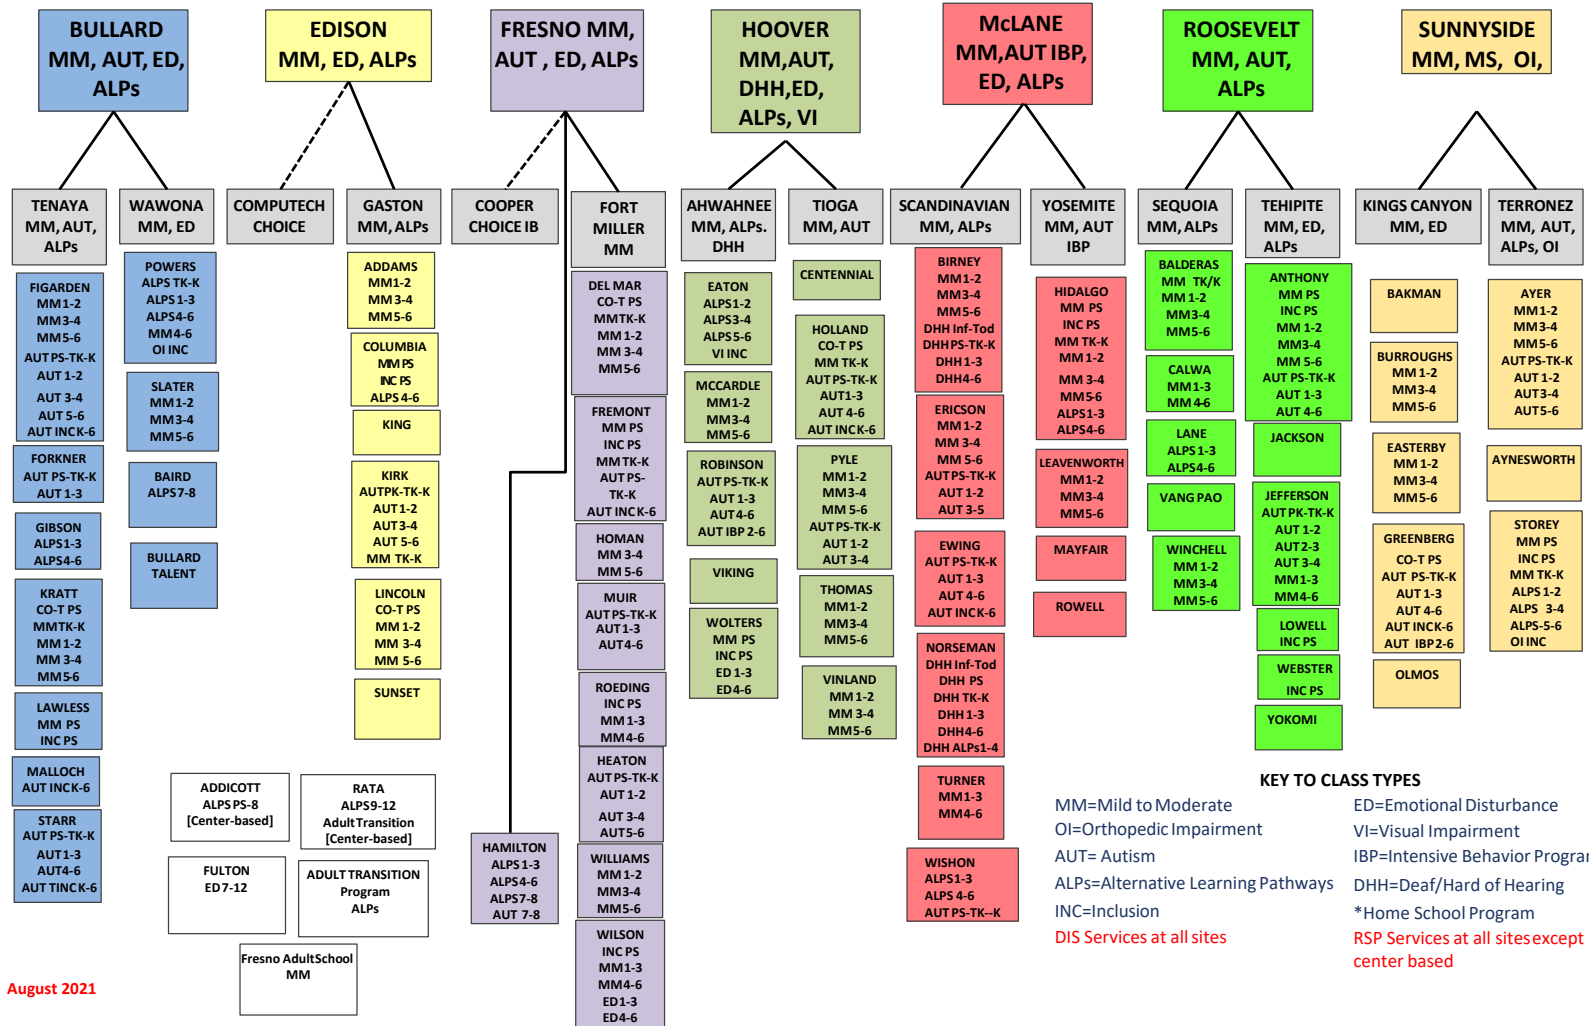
BULLARD MM, AUT, ED, ALPs

EDISON MM, ED, ALPs

FRESNO MM, AUT , ED, ALPs

HOOVER MM,AUT, DHH,ED, ALPs, VI

McLANE MM,AUT IBP, ED, ALPs

ROOSEVELT MM, AUT, ALPs

SUNNYSIDE MM, MS, OI,

TENAYA MM, AUT, ALPs

WAWONA MM, ED

COMPUTECH CHOICE

GASTON MM, ALPs

COOPER CHOICE IB

FORT MILLER MM

AHWAHNEE MM, ALPs. DHH

TIOGA MM, AUT

SCANDINAVIAN MM, ALPs

YOSEMITE MM, AUT IBP

SEQUOIA MM, ALPs

TEHIPITE MM, ED, ALPs

KINGS CANYON MM, ED

TERRONEZ MM, AUT, ALPs, OI

FIGARDEN MM1-2 MM3-4 MM5-6 AUT PS-TK-K AUT 1-2 AUT 3-4 AUT 5-6 AUT INCK-6

FORKNER AUT PS-TK-K AUT 1-3

GIBSON ALPS1-3 ALPS4-6

KRATT CO-T PS MMTK-K MM 1-2 MM 3-4 MM5-6

LAWLESS MM PS INC PS

MALLOCH AUT INCK-6

STARR AUT PS-TK-K AUT1-3 AUT4-6 AUT TINCK-6

POWERS ALPS TK-K ALPS1-3 ALPS4-6 MM4-6 OI INC

SLATER MM1-2 MM3-4 MM5-6

BAIRD ALPS7-8

BULLARD TALENT

ADDAMS MM1-2 MM 3-4 MM5-6

COLUMBIA MM PS INC PS ALPS 4-6

KING

KIRK AUTPK-TK-K AUT1-2 AUT3-4 AUT 5-6 MM TK-K

LINCOLN CO-T PS MM 1-2 MM 3-4 MM 5-6

SUNSET

ADDICOTT ALPS PS-8 [Center-based]

RATA ALPS9-12 AdultTransition [Center-based]

FULTON ED7-12

ADULT TRANSITION Program ALPs

Fresno AdultSchool MM

HAMILTON ALPS1-3 ALPS4-6 ALPS7-8 AUT 7-8

DEL MAR CO-T PS MMTK-K MM 1-2 MM 3-4 MM5-6

FREMONT MM PS INC PS MMTK-K AUT PS-TK-K AUT INCK-6

HOMAN MM 3-4 MM 5-6

MUIR AUT PS-TK-K AUT1-3 AUT4-6

ROEDING INC PS MM 1-3 MM4-6

HEATON AUT PS-TK-K AUT 1-2 AUT 3-4 AUT5-6

WILLIAMS MM 1-2 MM3-4 MM5-6

WILSON INC PS MM1-3 MM4-6 ED1-3 ED4-6

EATON ALPS1-2 ALPS3-4 ALPS5-6 VI INC

MCCARDLE MM1-2 MM3-4 MM5-6

ROBINSON AUT PS-TK-K AUT 1-3 AUT4-6 AUT IBP 2-6

VIKING

WOLTERS MM PS INC PS ED 1-3 ED4-6

CENTENNIAL

HOLLAND CO-T PS MM TK-K AUT PS-TK-K AUT1-3 AUT 4-6 AUT INCK-6

PYLE MM1-2 MM3-4 MM 5-6 AUT PS-TK-K AUT 1-2 AUT 3-4

THOMAS MM1-2 MM3-4 MM5-6

VINLAND MM1-2 MM 3-4 MM5-6

BIRNEY MM1-2 MM3-4 MM5-6 DHH Inf-Tod DHHPS-TK-K DHH1-3 DHH4-6

ERICSON MM1-2 MM 3-4 MM 5-6 AUTPS-TK-K AUT 1-2 AUT 3-5

EWING AUT PS-TK-K AUT 1-3 AUT 4-6 AUT INCK-6

NORSEMAN DHH Inf-Tod DHH PS DHH TK-K DHH 1-3 DHH4-6 DHH ALPs1-4

TURNER MM1-3 MM4-6

WISHON ALPS1-3 ALPS 4-6 AUT PS-TK--K

HIDALGO MM PS INC PS MM TK-K MM1-2 MM 3-4 MM5-6 ALPS1-3 ALPS4-6

LEAVENWORTH MM1-2 MM3-4 MM5-6

MAYFAIR

ROWELL

BALDERAS MM TK/K MM 1-2 MM3-4 MM5-6

CALWA MM1-3 MM 4-6

LANE ALPS1-3 ALPS4-6

VANG PAO

WINCHELL MM 1-2 MM3-4 MM5-6

ANTHONY MM PS INC PS MM 1-2 MM3-4 MM 5-6 AUT PS-TK-K AUT 1-3 AUT 4-6

JACKSON

JEFFERSON AUT PK-TK-K AUT 1-2 AUT2-3 AUT 3-4 MM1-3 MM4-6

LOWELL INC PS

WEBSTER INC PS

YOKOMI

BAKMAN

BURROUGHS MM 1-2 MM3-4 MM5-6

EASTERBY MM 1-2 MM3-4 MM5-6

GREENBERG CO-T PS AUT PS-TK-K AUT 1-3 AUT 4-6 AUT INCK-6 AUT IBP2-6

OLMOS

AYER MM1-2 MM3-4 MM5-6 AUT PS-TK-K AUT 1-2 AUT3-4 AUT5-6

AYNESWORTH

STOREY MM PS INC PS MM TK-K ALPS 1-2 ALPS 3-4 ALPS-5-6 OI INC

KEY TO CLASS TYPES

MM=Mild to Moderate
OI=Orthopedic Impairment
AUT= Autism
ALPs=Alternative Learning Pathways
INC=Inclusion
DIS Services at all sites

ED=Emotional Disturbance
VI=Visual Impairment
IBP=Intensive Behavior Progra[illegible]
DHH=Deaf/Hard of Hearing
*Home School Program
RSP Services at all sites except center based

August 2021